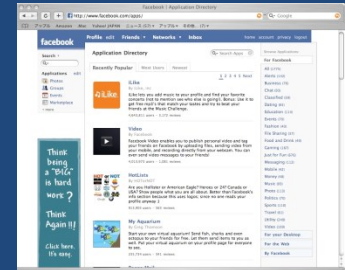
Facebook | Application Directory

http://www.facebook.com/apps/

Google

アップル Amazon eBay Yahoo! JAPAN ニュース(63) アップル(74) Apple

facebook

Profile edit Friends Networks Inbox

home account privacy logout

Search

Applications edit

Photos

Groups

Events

Marketplace

more

Application Directory

Search Apps

Recently Popular Most Users Newest

1 2 3 4 5 Next

iLike

iLike

iLike lets you add music to your profile and find your favorite concerts (not to mention see who else is going!). Bonus: Use it to get free mp3's that match your tastes and try to beat your friends at the Music Challenge.

Video

Facebook Video enables you to publish personal video and tag your friends on Facebook by uploading files, sending video from your mobile, and recording directly from your webcam. You can even send video messages to your friends!

HotLists

Are you Hotlister or American Eagle? Heroes or 24? Canada or USA? Show people what you are all about. Better than Facebook's Info section because this uses logos, since we are ninja your profile pimping!

My Aquarium

Start your own virtual aquarium! Send fish, sharks and even octopus to your friends for free. Let them send items to you as well! Put your virtual aquarium on your profile page for everyone to see.

Think being a "Bic" is hard work? Think Again!! Click here. It's easy.

Browse Applications

For Facebook

All (7778)

Alerts (126)

Business (78)

Chat (63)

Classified (16)

Dating (83)

Education (94)

Events (44)

Fashion (46)

File Sharing (37)

Food and Drink (49)

Gaming (307)

Just for Fun (470)

Messaging (122)

Mobile (43)

Money (43)

Music (335)

Politics (55)

Photo (115)

Sports (125)

Travel (61)

Utility (118)

Video (108)

For your Desktop

For the Web

Facebook